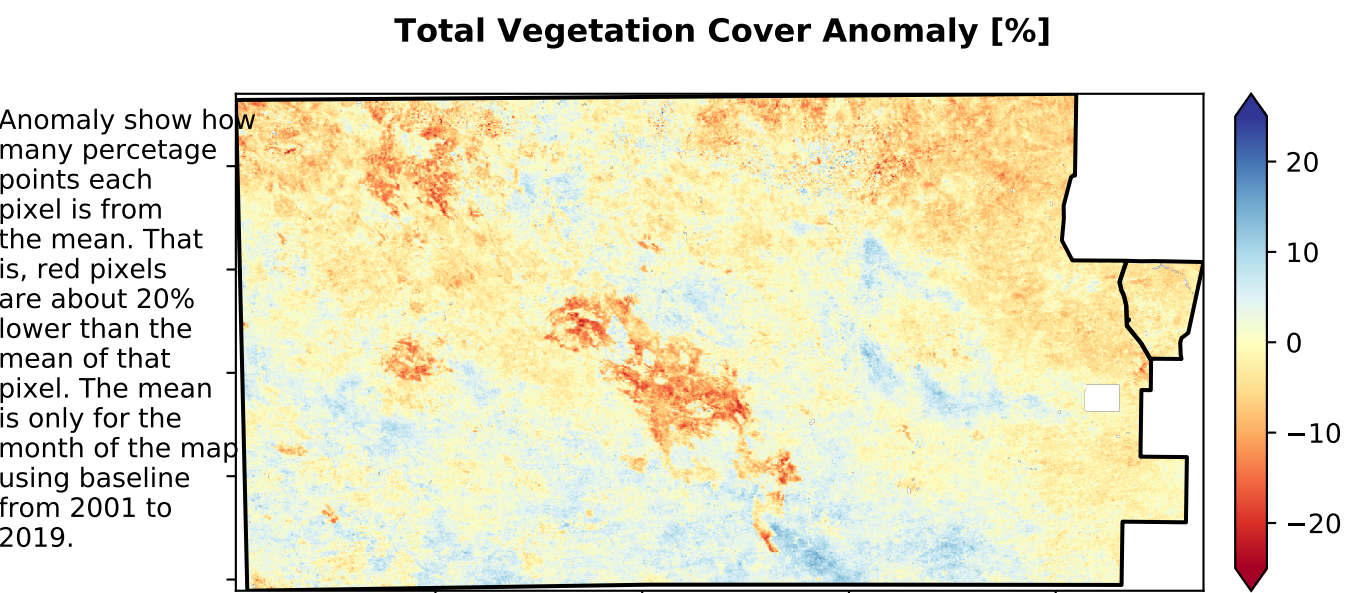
Total Vegetation Cover Anomaly [%]

Anomaly show how many percetage points each pixel is from the mean. That is, red pixels are about 20% lower than the mean of that pixel. The mean is only for the month of the map using baseline from 2001 to 2019.

20
10
0
−10
−20